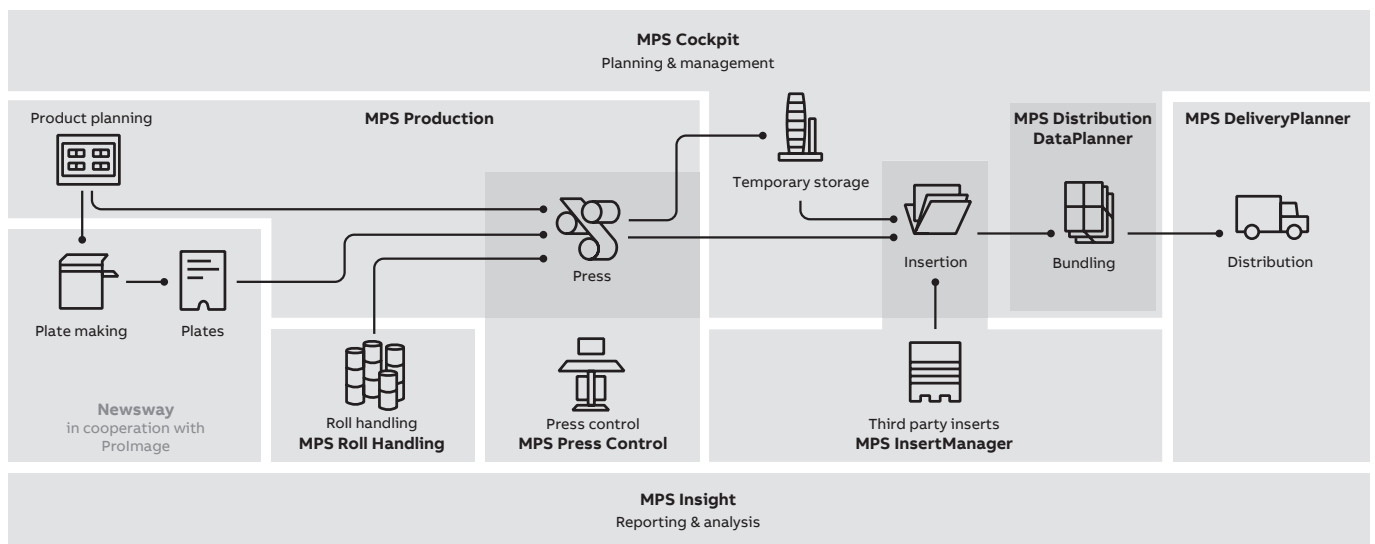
MPS Cockpit
Planning & management

Product planning

MPS Production

Temporary storage

MPS Distribution DataPlanner

MPS DeliveryPlanner

Press

Insertion

Bundling

Distribution

Plate making

Plates

Newsway
in cooperation with ProImage

Roll handling
MPS Roll Handling

Press control
MPS Press Control

Third party inserts
MPS InsertManager

MPS Insight
Reporting & analysis